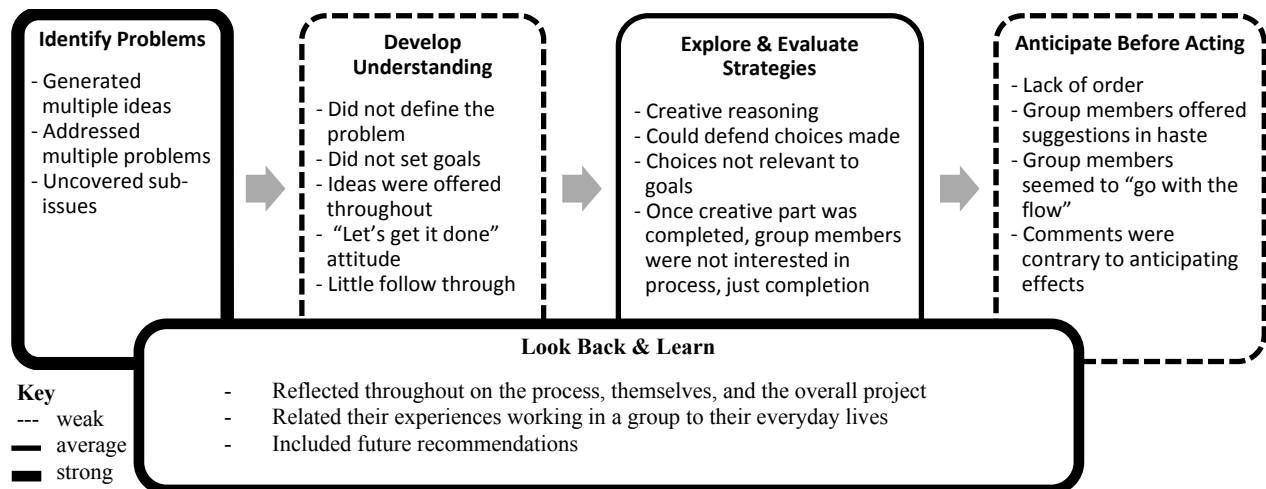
Identify Problems

- Generated multiple ideas
- Addressed multiple problems
- Uncovered sub-issues

Develop Understanding

- Did not define the problem
- Did not set goals
- Ideas were offered throughout
- "Let's get it done" attitude
- Little follow through

Explore & Evaluate Strategies

- Creative reasoning
- Could defend choices made
- Choices not relevant to goals
- Once creative part was completed, group members were not interested in process, just completion

Anticipate Before Acting

- Lack of order
- Group members offered suggestions in haste
- Group members seemed to "go with the flow"
- Comments were contrary to anticipating effects

Look Back & Learn

- Reflected throughout on the process, themselves, and the overall project
- Related their experiences working in a group to their everyday lives
- Included future recommendations

Key
--- weak
average
strong